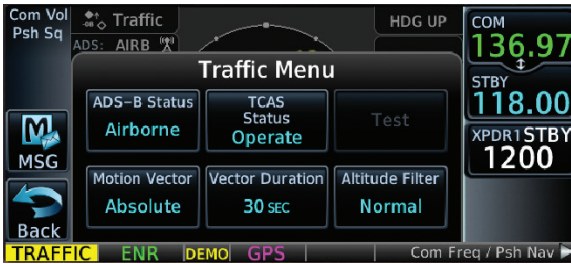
Com Vol Psh Sq

Traffic

HDG UP

ADS: AIRB

COM
136.97

STBY
118.00

XPDR1 STBY
1200

Traffic Menu

ADS-B Status
Airborne

TCAS Status
Operate

Test

Motion Vector
Absolute

Vector Duration
30 SEC

Altitude Filter
Normal

MSG

Back

TRAFFIC ENR DEMO GPS Com Freq / Psh Nav